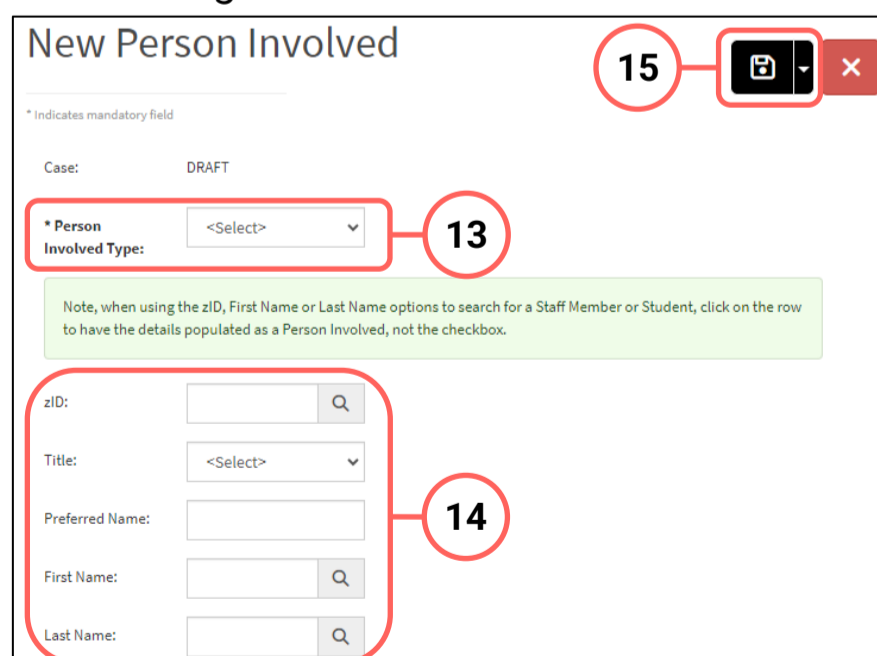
New Person Involved

15

* Indicates mandatory field

Case: DRAFT

* Person Involved Type: <Select>

13

Note, when using the zID, First Name or Last Name options to search for a Staff Member or Student, click on the row to have the details populated as a Person Involved, not the checkbox.

zID:

Title: <Select>

14

Preferred Name:

First Name:

Last Name: